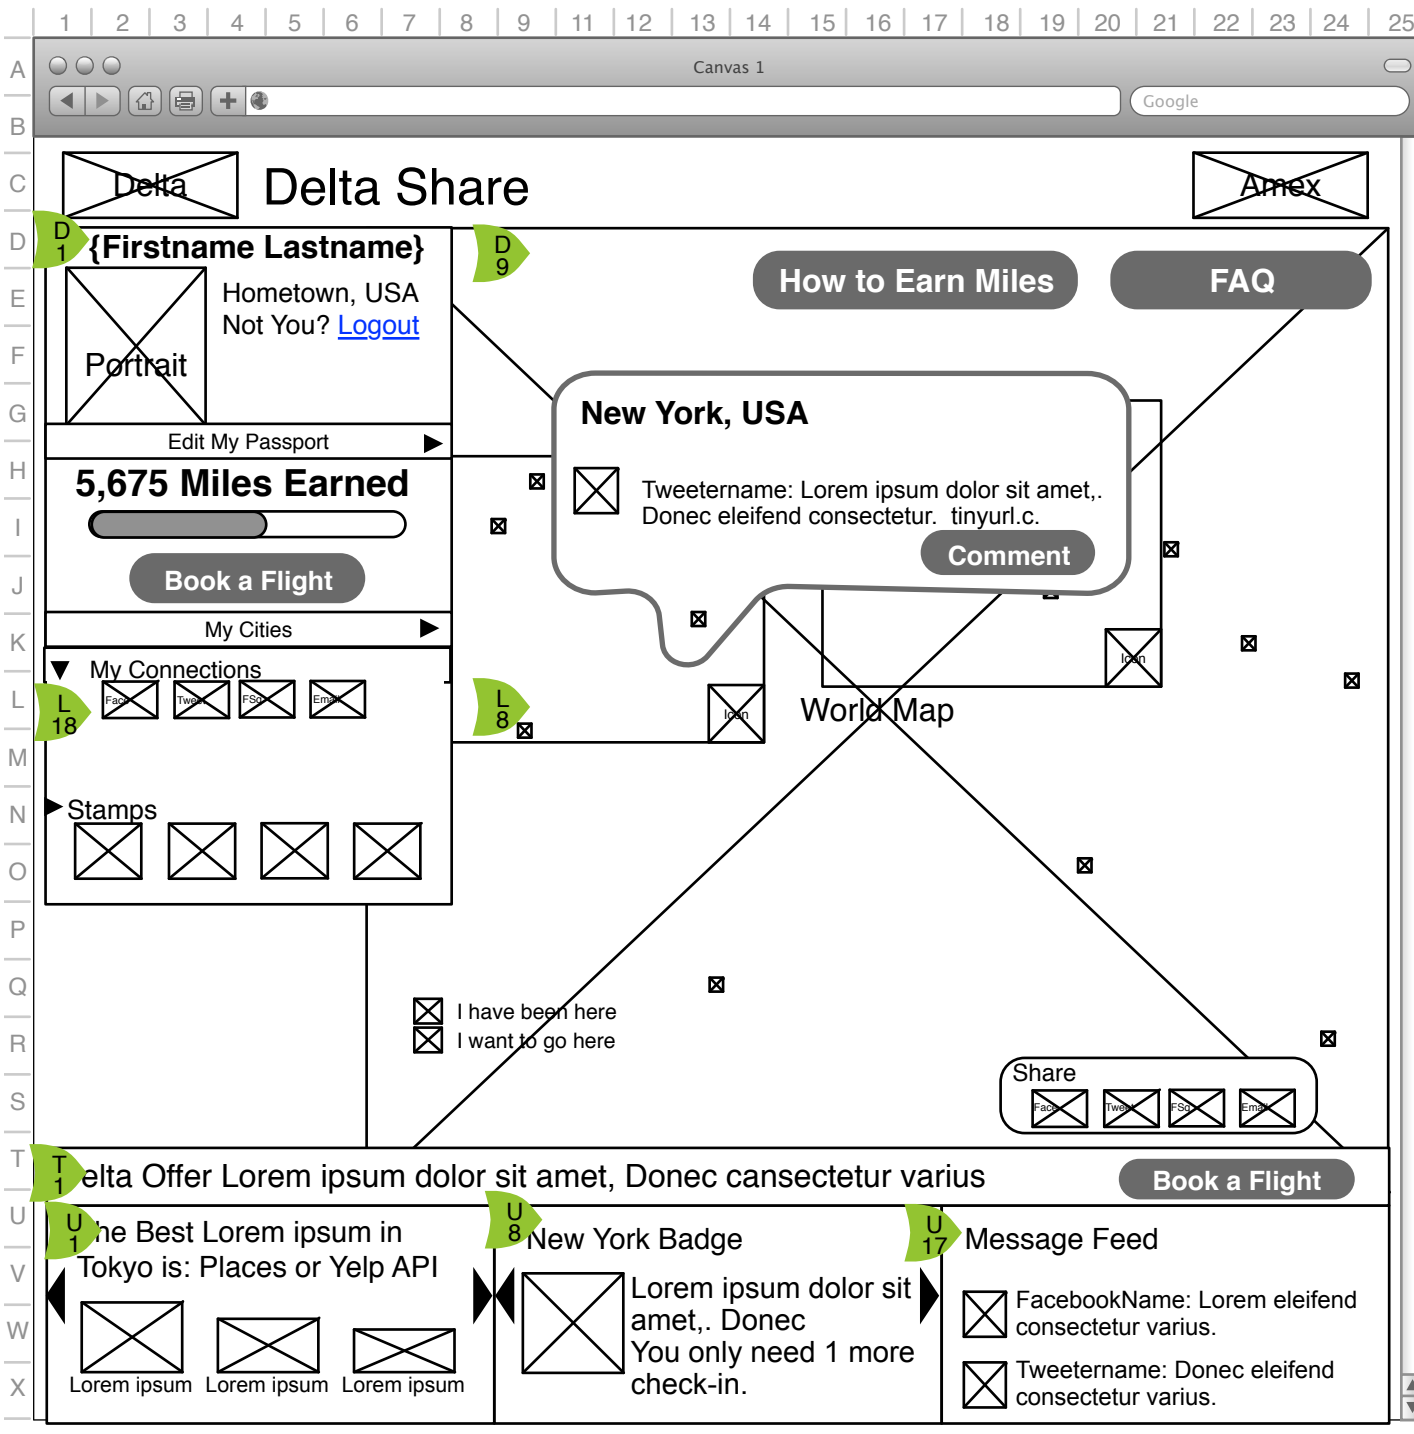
1 2 3 4 5 6 7 8 9 11 12 13 14 15 16 17 18 19 20 21 22 23 24 25

A B C D E F G H I J K L M N O P Q R S T U V W X

Canvas 1

Google

Delta

Delta Share

Amex

D 1

{Firstname Lastname}

Portrait

Hometown, USA
Not You? Logout

Edit My Passport

5,675 Miles Earned

Book a Flight

My Cities

My Connections

L 18

Face Twee FSq Email

Stamps

D 9

How to Earn Miles

FAQ

New York, USA

Tweetername: Lorem ipsum dolor sit amet,. Donec eleifend consectetur. tinyurl.c.

Comment

L 8

Icon

Icon

World Map

I have been here
I want to go here

Share

Face Twee FSq Email

T 1

elta Offer Lorem ipsum dolor sit amet, Donec cansectetur varius

Book a Flight

U 1

he Best Lorem ipsum in Tokyo is: Places or Yelp API

Lorem ipsum Lorem ipsum Lorem ipsum

U 8

New York Badge

Lorem ipsum dolor sit amet,. Donec
You only need 1 more check-in.

U 17

Message Feed

FacebookName: Lorem eleifend consectetur varius.

Tweetername: Donec eleifend consectetur varius.